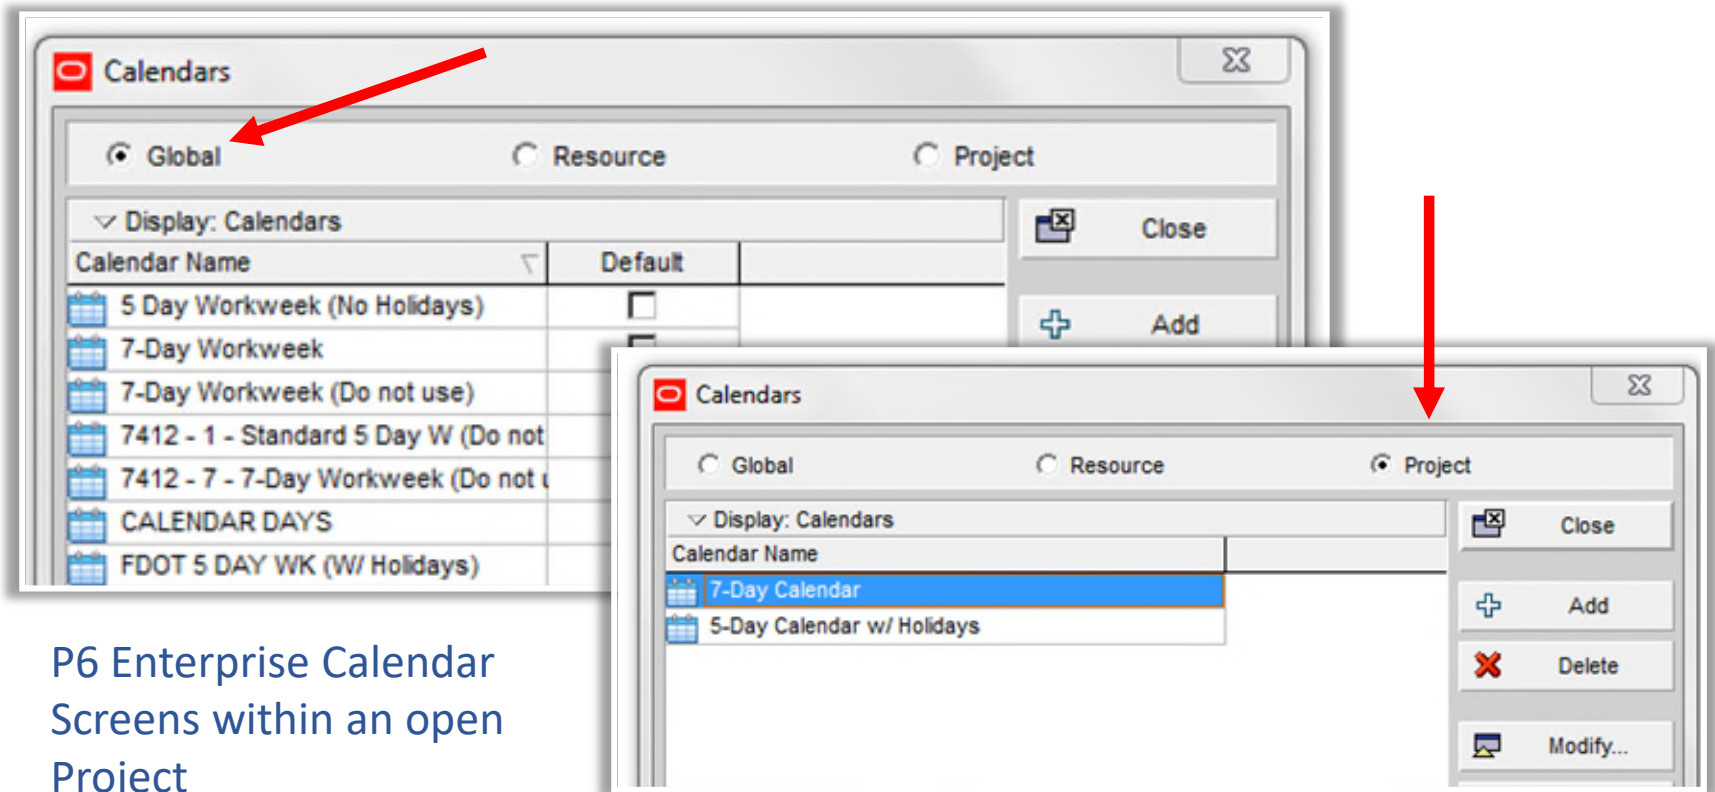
Calendars

Global Resource Project

Display: Calendars

Close

| Calendar Name | Default |
|---|---|
| 5 Day Workweek (No Holidays) | |
| 7-Day Workweek | |
| 7-Day Workweek (Do not use) | |
| 7412 - 1 - Standard 5 Day W (Do not | |
| 7412 - 7 - 7-Day Workweek (Do not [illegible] | |
| CALENDAR DAYS | |
| FDOT 5 DAY WK (W/ Holidays) | |

Add

Calendars

Global Resource Project

Display: Calendars

Close

| Calendar Name |
|---|
| 7-Day Calendar |
| 5-Day Calendar w/ Holidays |

Add

Delete

Modify...

P6 Enterprise Calendar Screens within an open Project